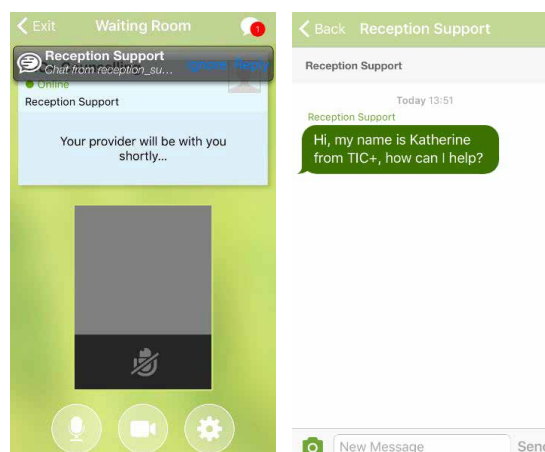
< Exit Waiting Room 1

Reception Support
Chat from reception_su... Ignore Reply

Online
Reception Support

Your provider will be with you shortly...

< Back Reception Support

Reception Support

Today 13:51
Reception Support
Hi, my name is Katherine from TIC+, how can I help?

New Message Send